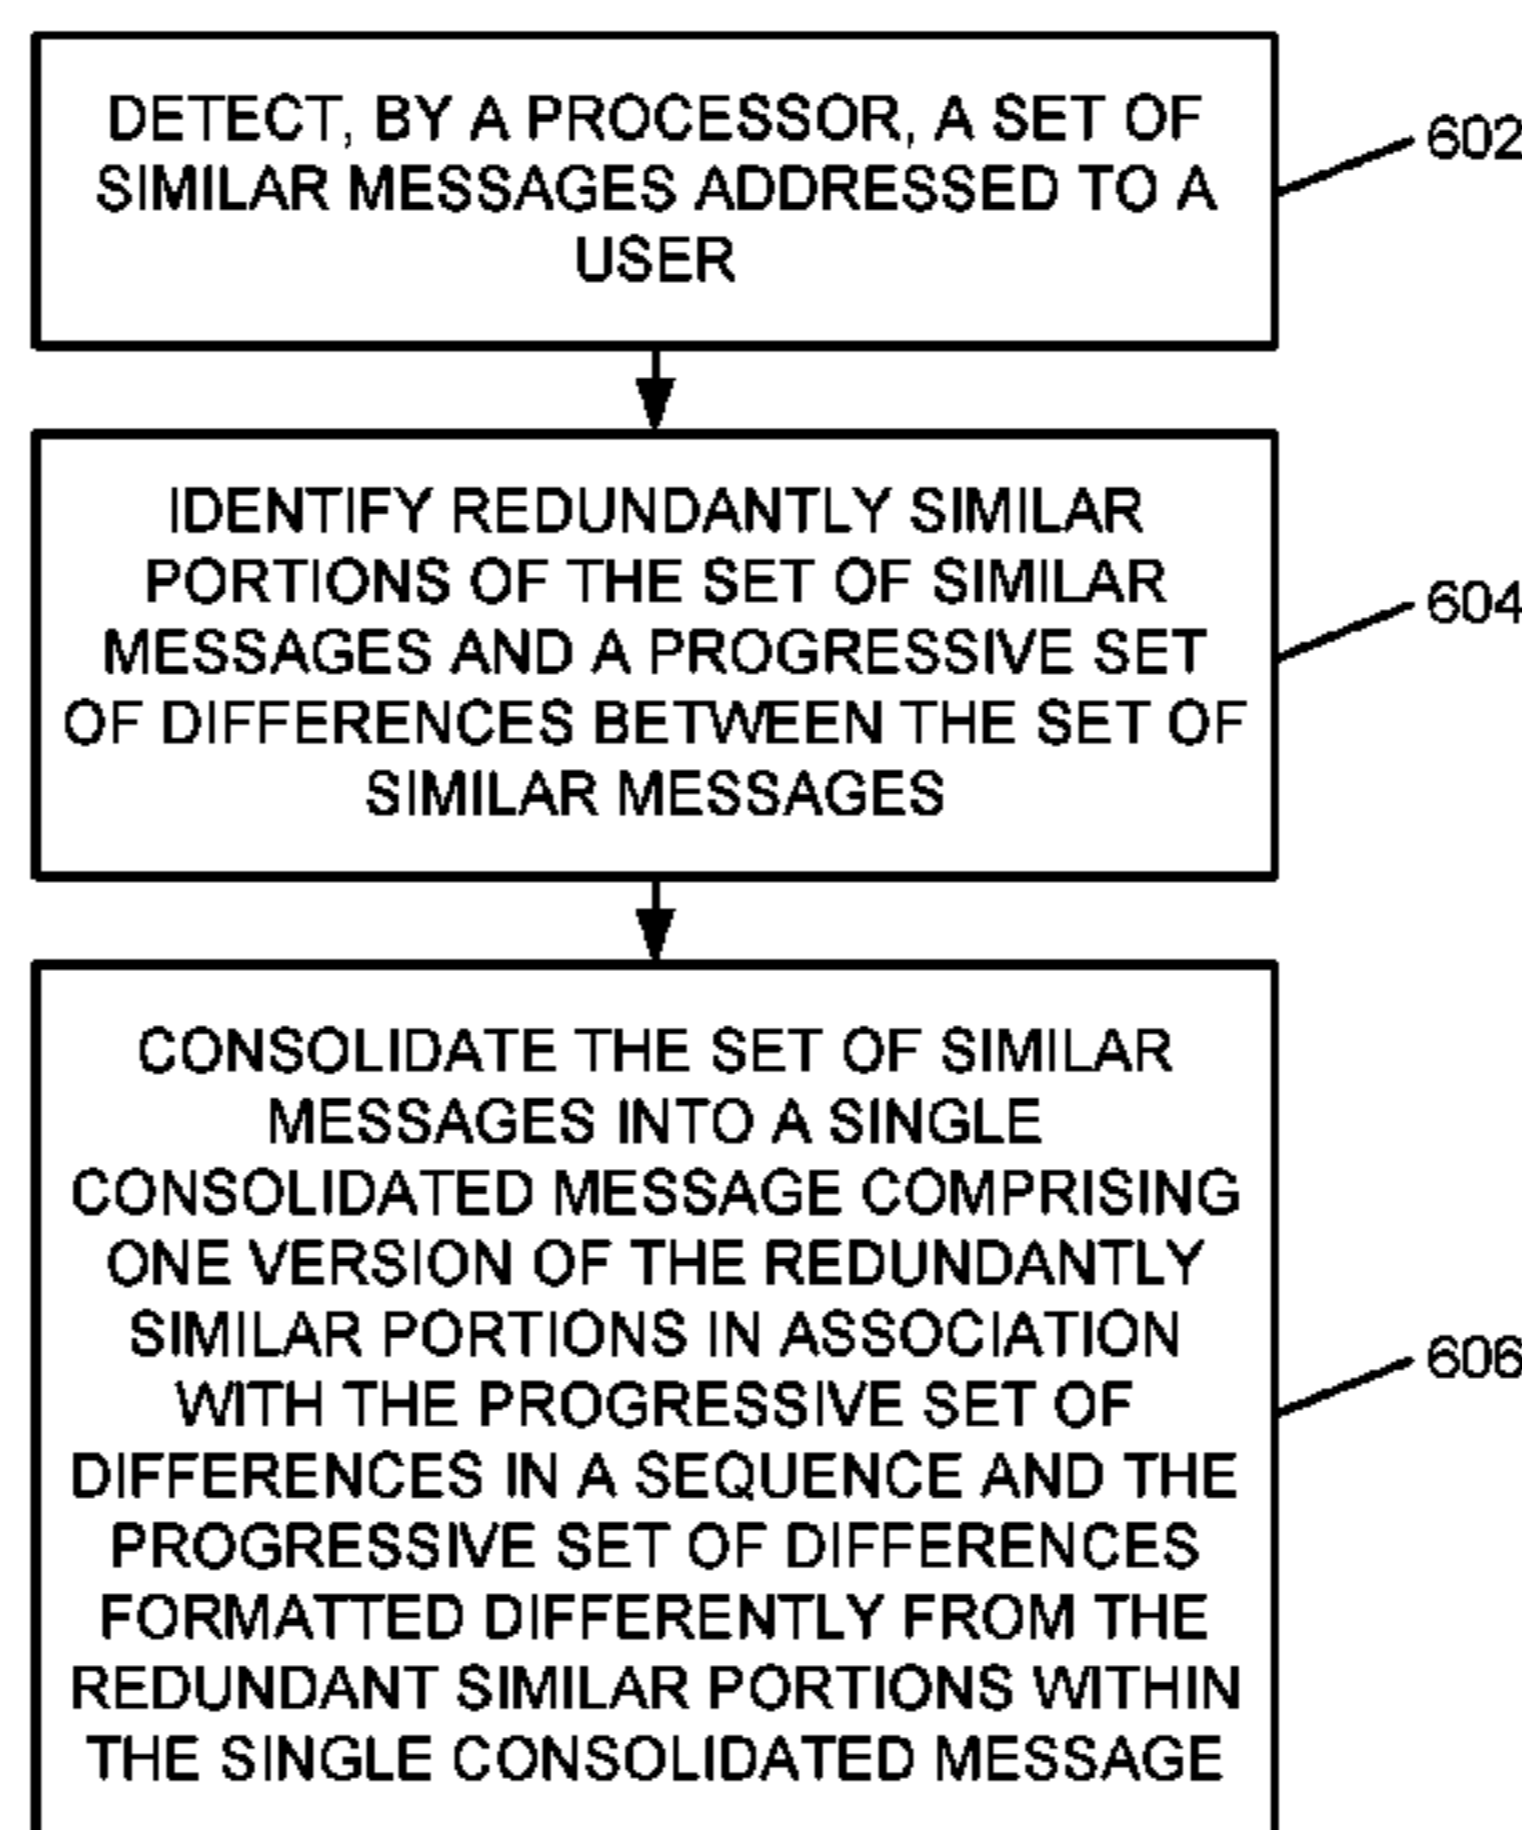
DETECT, BY A PROCESSOR, A SET OF SIMILAR MESSAGES ADDRESSED TO A USER

602

IDENTIFY REDUNDANTLY SIMILAR PORTIONS OF THE SET OF SIMILAR MESSAGES AND A PROGRESSIVE SET OF DIFFERENCES BETWEEN THE SET OF SIMILAR MESSAGES

604

CONSOLIDATE THE SET OF SIMILAR MESSAGES INTO A SINGLE CONSOLIDATED MESSAGE COMPRISING ONE VERSION OF THE REDUNDANTLY SIMILAR PORTIONS IN ASSOCIATION WITH THE PROGRESSIVE SET OF DIFFERENCES IN A SEQUENCE AND THE PROGRESSIVE SET OF DIFFERENCES FORMATTED DIFFERENTLY FROM THE REDUNDANT SIMILAR PORTIONS WITHIN THE SINGLE CONSOLIDATED MESSAGE

606